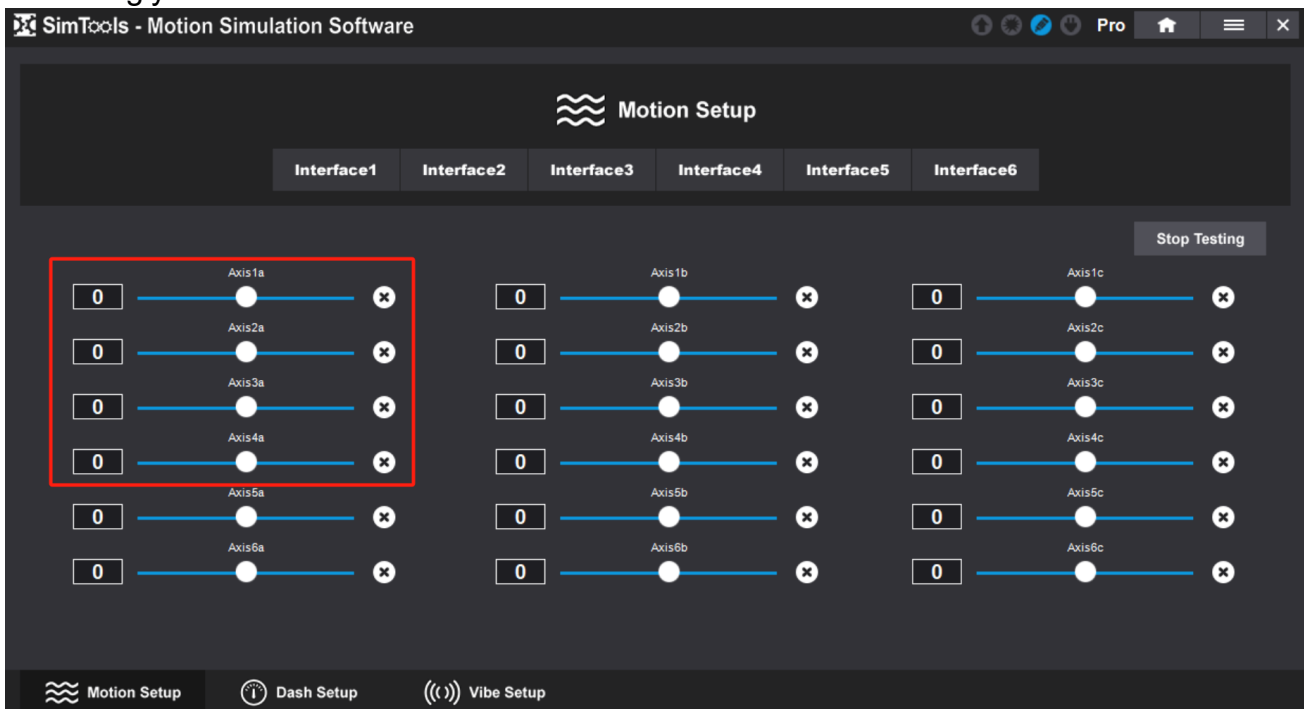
SimTools - Motion Simulation Software

Pro

Motion Setup

Interface1 Interface2 Interface3 Interface4 Interface5 Interface6

Stop Testing

| Axis1a | Axis1b | Axis1c |
|---|---|---|
| 0 | 0 | 0 |
| Axis2a | Axis2b | Axis2c |
| 0 | 0 | 0 |
| Axis3a | Axis3b | Axis3c |
| 0 | 0 | 0 |
| Axis4a | Axis4b | Axis4c |
| 0 | 0 | 0 |
| Axis5a | Axis5b | Axis5c |
| 0 | 0 | 0 |
| Axis6a | Axis6b | Axis6c |
| 0 | 0 | 0 |

Motion Setup Dash Setup Vibe Setup